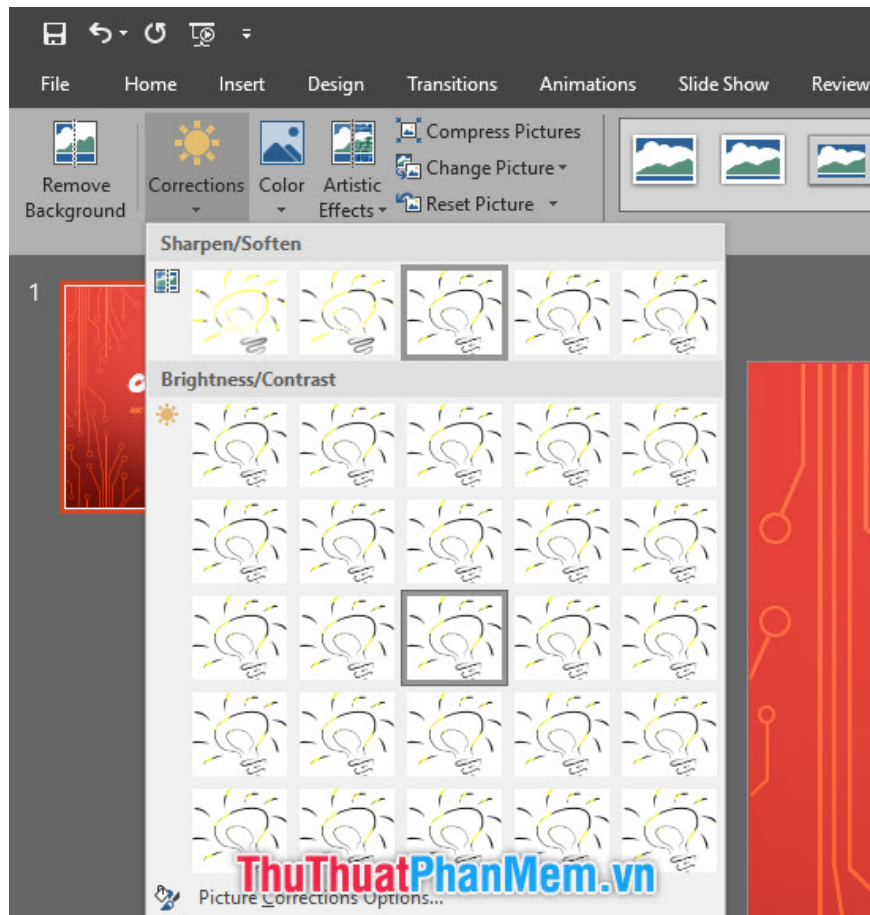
File Home Insert Design Transitions Animations Slide Show Review

Remove Background

Corrections

Color

Artistic Effects

Compress Pictures

Change Picture

Reset Picture

Sharpen/Soften

Brightness/Contrast

1

Picture Corrections Options...

ThuThuatPhanMem.vn